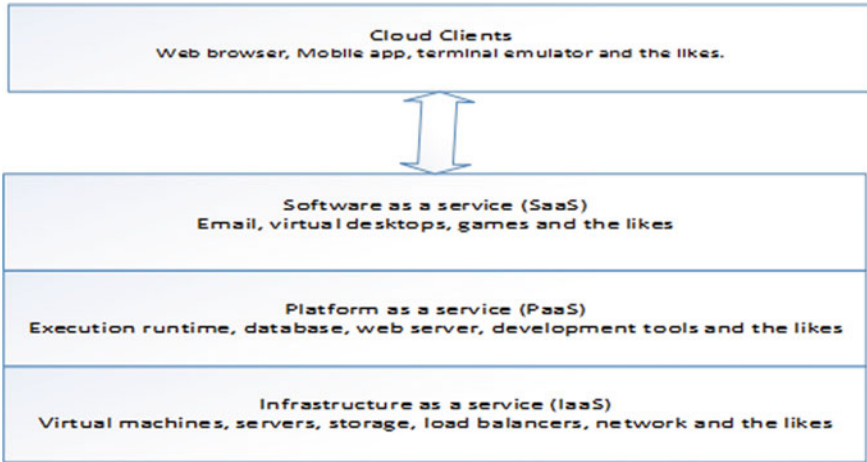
Cloud Clients
Web browser, Mobile app, terminal emulator and the likes.

Software as a service (SaaS)
Email, virtual desktops, games and the likes

Platform as a service (PaaS)
Execution runtime, database, web server, development tools and the likes

Infrastructure as a service (IaaS)
Virtual machines, servers, storage, load balancers, network and the likes